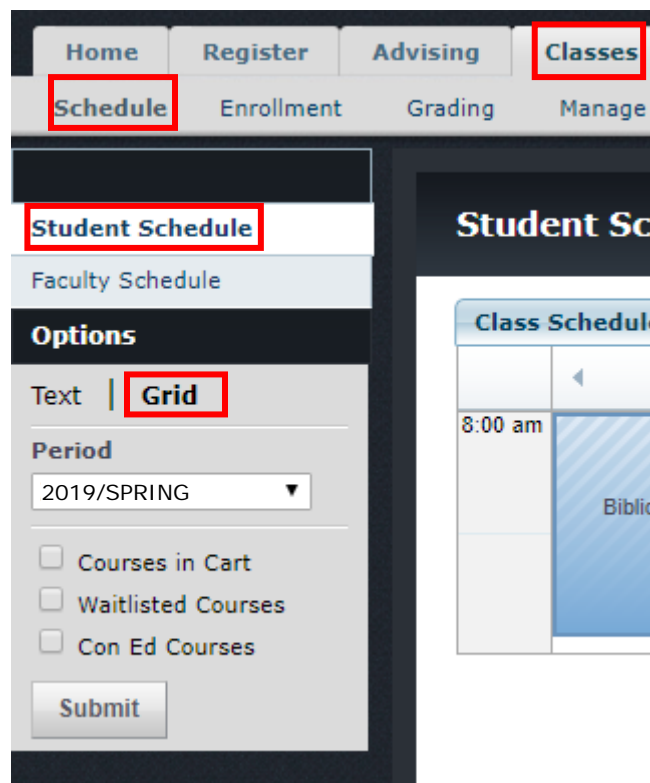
Home Register Advising Classes

Schedule Enrollment Grading Manage

Student Schedule

Faculty Schedule

Options

Text | Grid

Period

2019/SPRING

Courses in Cart

Waitlisted Courses

Con Ed Courses

Submit

Student Sc

Class Schedule

8:00 am

Biblic